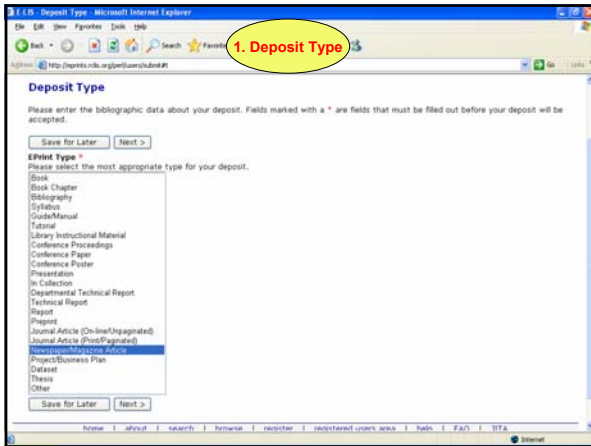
E-LIS - Deposit Type - Microsoft Internet Explorer

File Edit View Favorites Tools Help

Back Search Favorites

1. Deposit Type

Address http://eprints.rclis.org/perl/users/submit#t

Go Links

Deposit Type

Please enter the bibliographic data about your deposit. Fields marked with a * are fields that must be filled out before your deposit will be accepted.

Save for Later Next >

EPrint Type *
Please select the most appropriate type for your deposit.

Book
Book Chapter
Bibliography
Syllabus
Guide/Manual
Tutorial
Library Instructional Material
Conference Proceedings
Conference Paper
Conference Poster
Presentation
In Collection
Departmental Technical Report
Technical Report
Report
Preprint
Journal Article (On-line/Unpaginated)
Journal Article (Print/Paginated)
Newspaper/Magazine Article
Project/Business Plan
Dataset
Thesis
Other

Save for Later Next >

home | about | search | browse | register | registered users area | help | FAQ | JITA

Internet